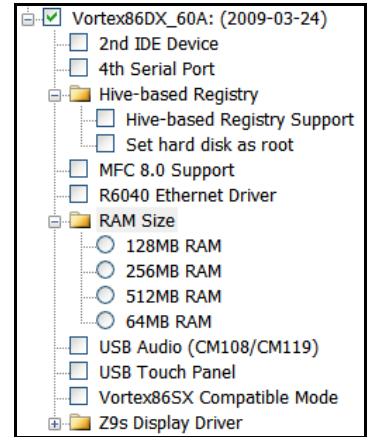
Vortex86DX_60A: (2009-03-24)
2nd IDE Device
4th Serial Port
Hive-based Registry
Hive-based Registry Support
Set hard disk as root
MFC 8.0 Support
R6040 Ethernet Driver
RAM Size
128MB RAM
256MB RAM
512MB RAM
64MB RAM
USB Audio (CM108/CM119)
USB Touch Panel
Vortex86SX Compatible Mode
Z9s Display Driver